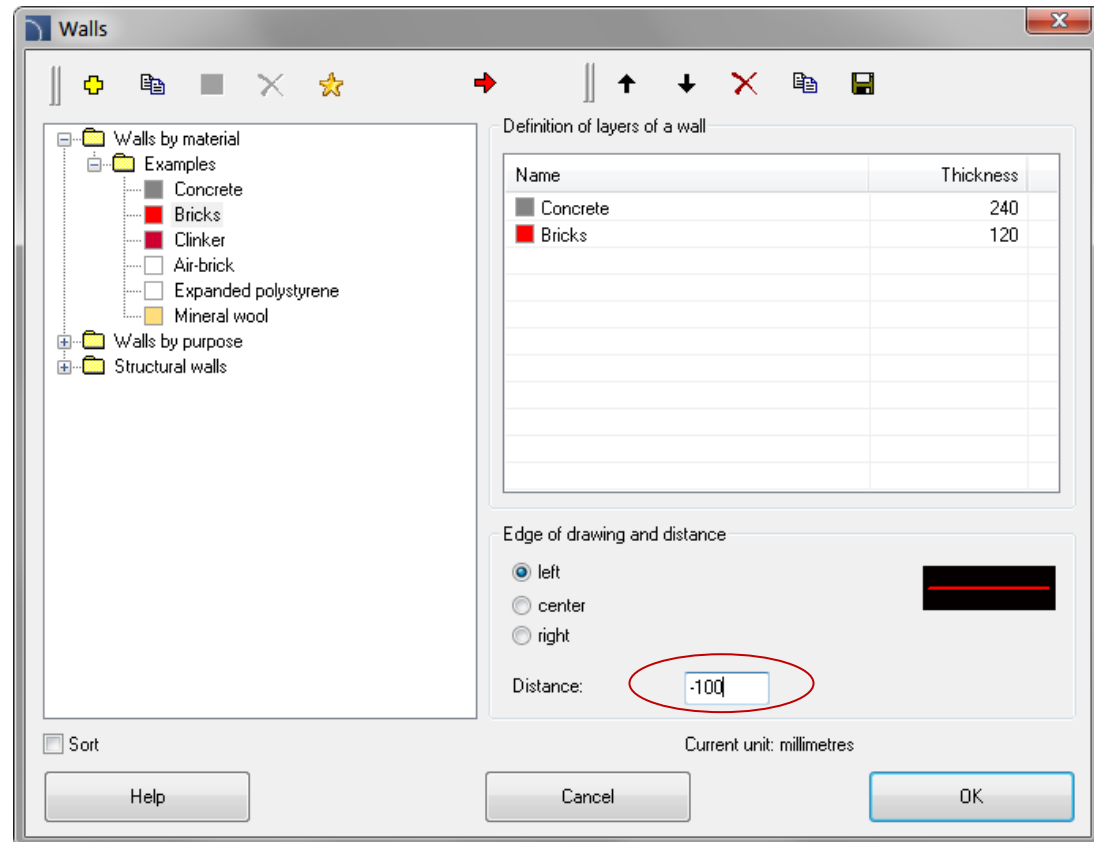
Walls

Walls by material
Examples
Concrete
Bricks
Clinker
Air-brick
Expanded polystyrene
Mineral wool
Walls by purpose
Structural walls

Definition of layers of a wall

| Name | Thickness |
|---|---|
| Concrete | 240 |
| Bricks | 120 |

Edge of drawing and distance
left
center
right
Distance: -100

Sort
Current unit: millimetres

Help
Cancel
OK